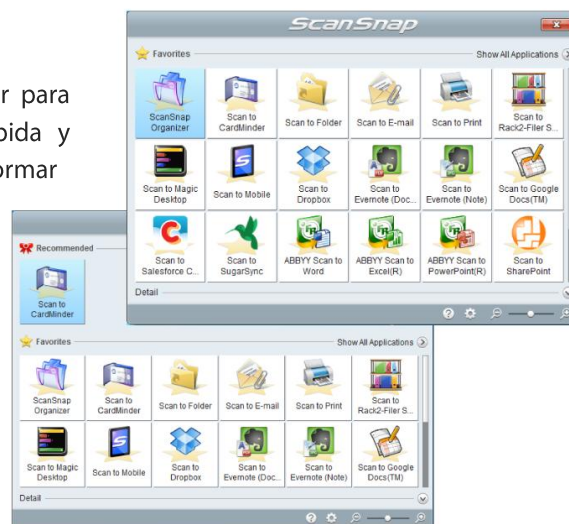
r para
pida y
rmar

ScanSnap

Favorites

Show All Applications

ScanSnap Organizer

Scan to CardMinder

Scan to Folder

Scan to E-mail

Scan to Print

Scan to Rack2-Filer S...

Scan to Magic Desktop

Scan to Mobile

Scan to Dropbox

Scan to Evernote (Doc...

Scan to Evernote (Note)

Scan to Google Docs(TM)

Scan to Salesforce C...

Scan to SugarSync

ABBYY Scan to Word

ABBYY Scan to Excel(R)

ABBYY Scan to PowerPoint(R)

Scan to SharePoint

Detail

Recommended

Scan to CardMinder

Favorites

Show All Applications

ScanSnap Organizer

Scan to CardMinder

Scan to Folder

Scan to E-mail

Scan to Print

Scan to Rack2-Filer S...

Scan to Magic Desktop

Scan to Mobile

Scan to Dropbox

Scan to Evernote (Doc...

Scan to Evernote (Note)

Scan to Google Docs(TM)

Detail